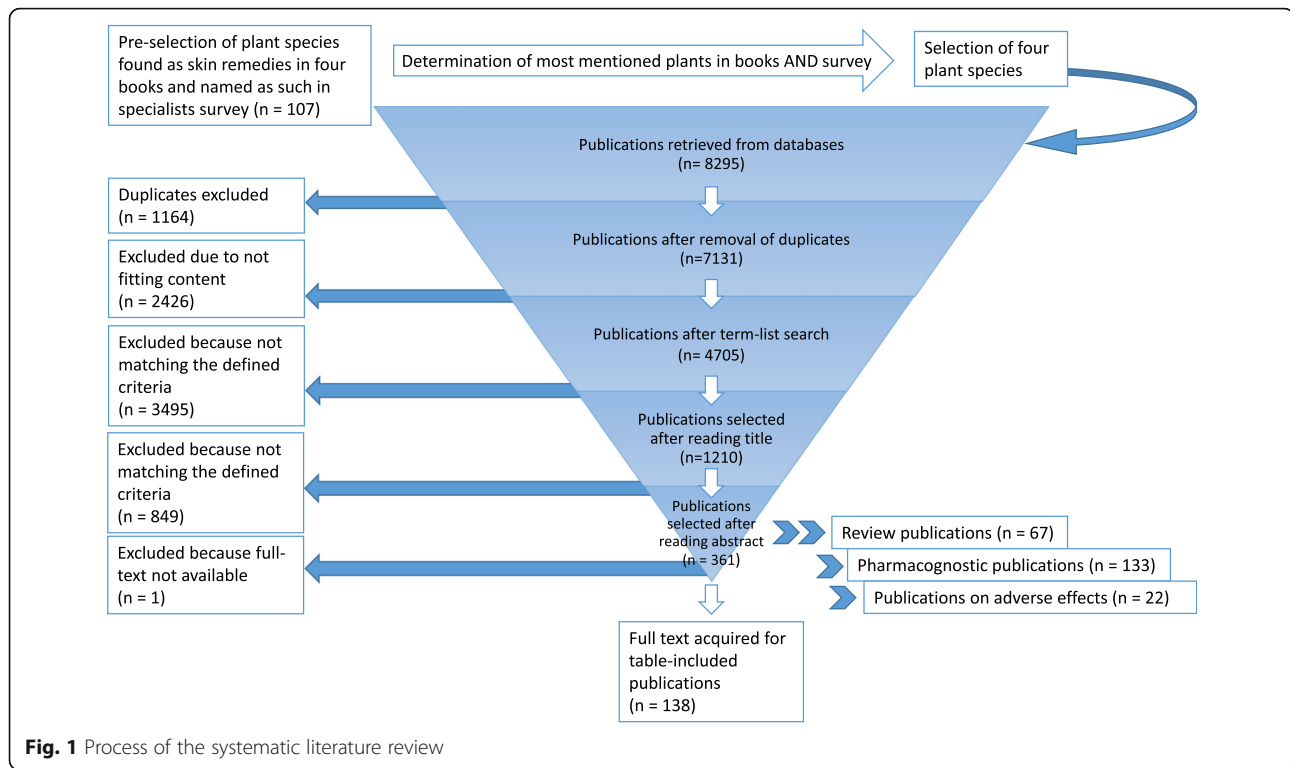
Pre-selection of plant species found as skin remedies in four books and named as such in specialists survey (n = 107)

Determination of most mentioned plants in books AND survey

Selection of four plant species

Publications retrieved from databases (n= 8295)

Duplicates excluded (n = 1164)

Publications after removal of duplicates (n=7131)

Excluded due to not fitting content (n = 2426)

Publications after term-list search (n= 4705)

Excluded because not matching the defined criteria (n = 3495)

Publications selected after reading title (n=1210)

Excluded because not matching the defined criteria (n = 849)

Publications selected after reading abstract (n = 361)

Excluded because full-text not available (n = 1)

Review publications (n = 67)

Pharmacognostic publications (n = 133)

Publications on adverse effects (n = 22)

Full text acquired for table-included publications (n = 138)

**Fig. 1** Process of the systematic literature review